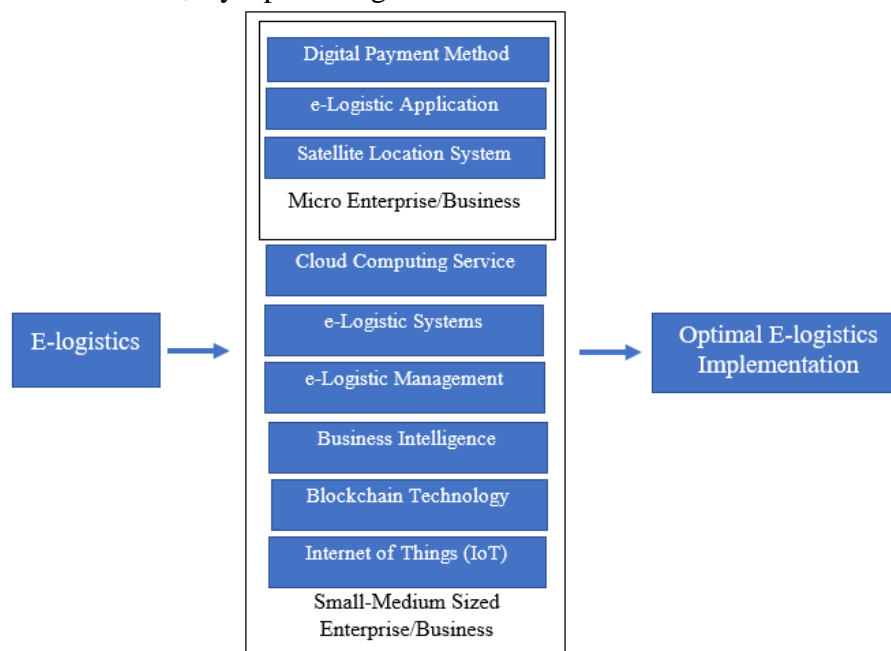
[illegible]

E-logistics

Digital Payment Method

e-Logistic Application

Satellite Location System

Micro Enterprise/Business

Cloud Computing Service

e-Logistic Systems

e-Logistic Management

Business Intelligence

Blockchain Technology

Internet of Things (IoT)

Small-Medium Sized Enterprise/Business

Optimal E-logistics Implementation